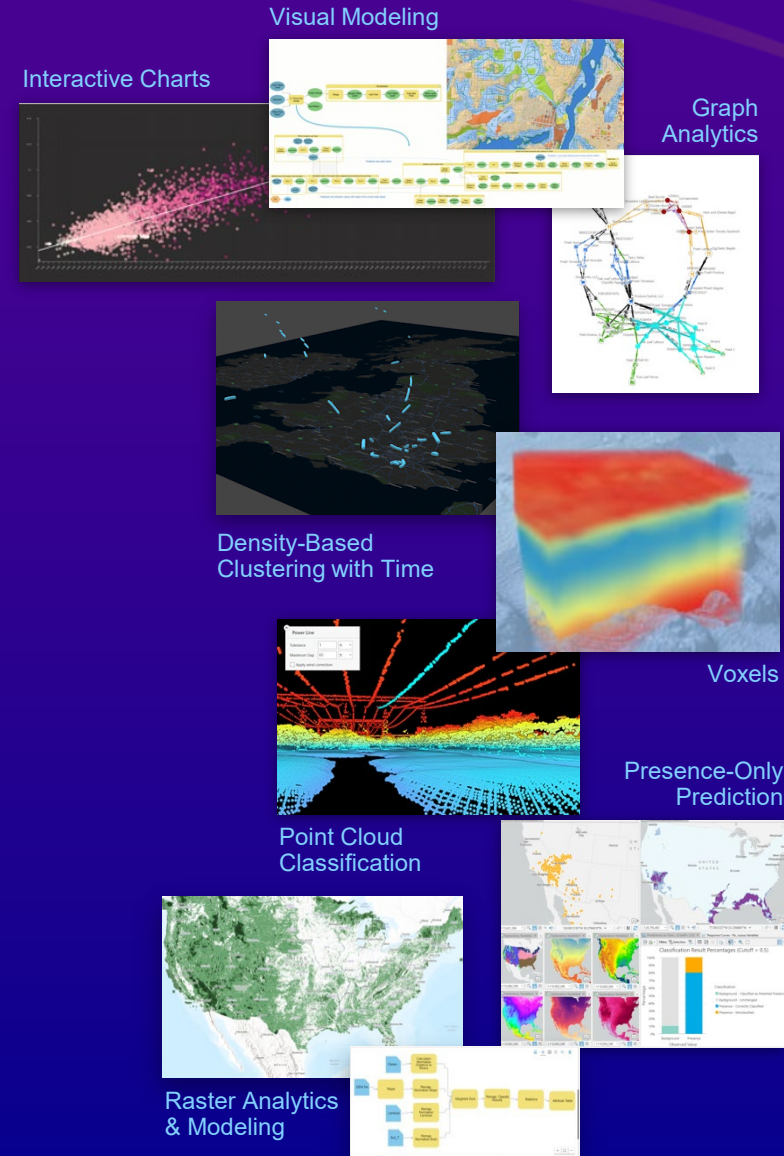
Visual Modeling

Interactive Charts

Graph Analytics

Density-Based Clustering with Time

Voxels

Power Line

Tolerance

Maximum Gap

Apply wind correction

Point Cloud Classification

Presence-Only Prediction

Classification Result Percentages (Cutoff = 0.5)

Raster Analytics & Modeling